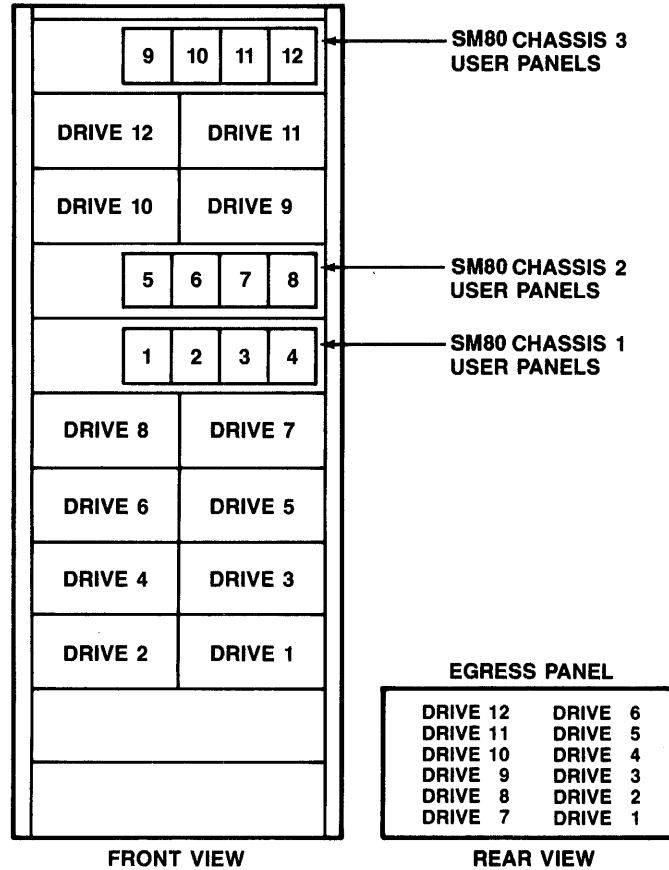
9 10 11 12

SM80 CHASSIS 3 USER PANELS

DRIVE 12 DRIVE 11

DRIVE 10 DRIVE 9

5 6 7 8

SM80 CHASSIS 2 USER PANELS

1 2 3 4

SM80 CHASSIS 1 USER PANELS

DRIVE 8 DRIVE 7

DRIVE 6 DRIVE 5

DRIVE 4 DRIVE 3

DRIVE 2 DRIVE 1

EGRESS PANEL

| | |
|---|---|
| DRIVE 12 | DRIVE 6 |
| DRIVE 11 | DRIVE 5 |
| DRIVE 10 | DRIVE 4 |
| DRIVE 9 | DRIVE 3 |
| DRIVE 8 | DRIVE 2 |
| DRIVE 7 | DRIVE 1 |

FRONT VIEW

REAR VIEW